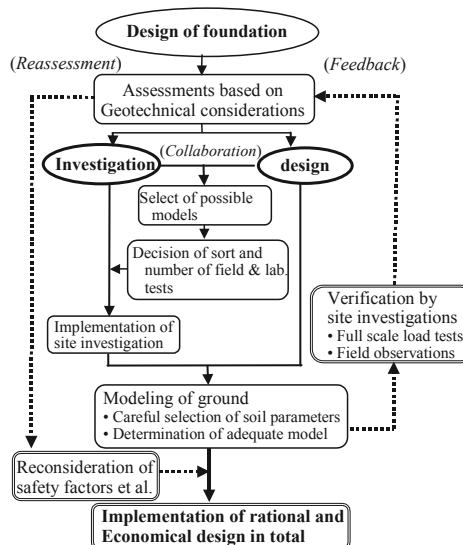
Design of foundation

(Reassessment)

(Feedback)

Assessments based on Geotechnical considerations

Investigation

(Collaboration)

design

Select of possible models

Decision of sort and number of field & lab. tests

Implementation of site investigation

Verification by site investigations
• Full scale load tests
• Field observations

Modeling of ground
• Careful selection of soil parameters
• Determination of adequate model

Reconsideration of safety factors et al.

Implementation of rational and Economical design in total